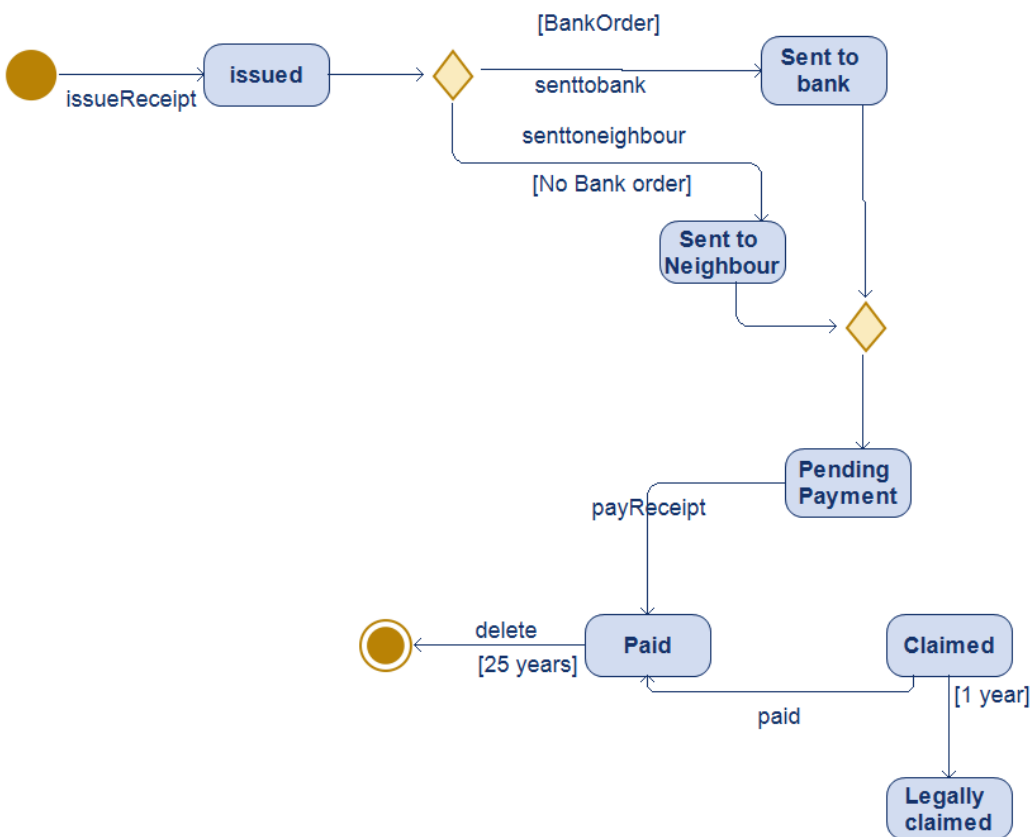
issueReceipt

issued

[BankOrder]

senttobank

Sent to bank

senttoneighbour

[No Bank order]

Sent to Neighbour

Pending Payment

payReceipt

delete

[25 years]

Paid

Claimed

[1 year]

paid

Legally claimed